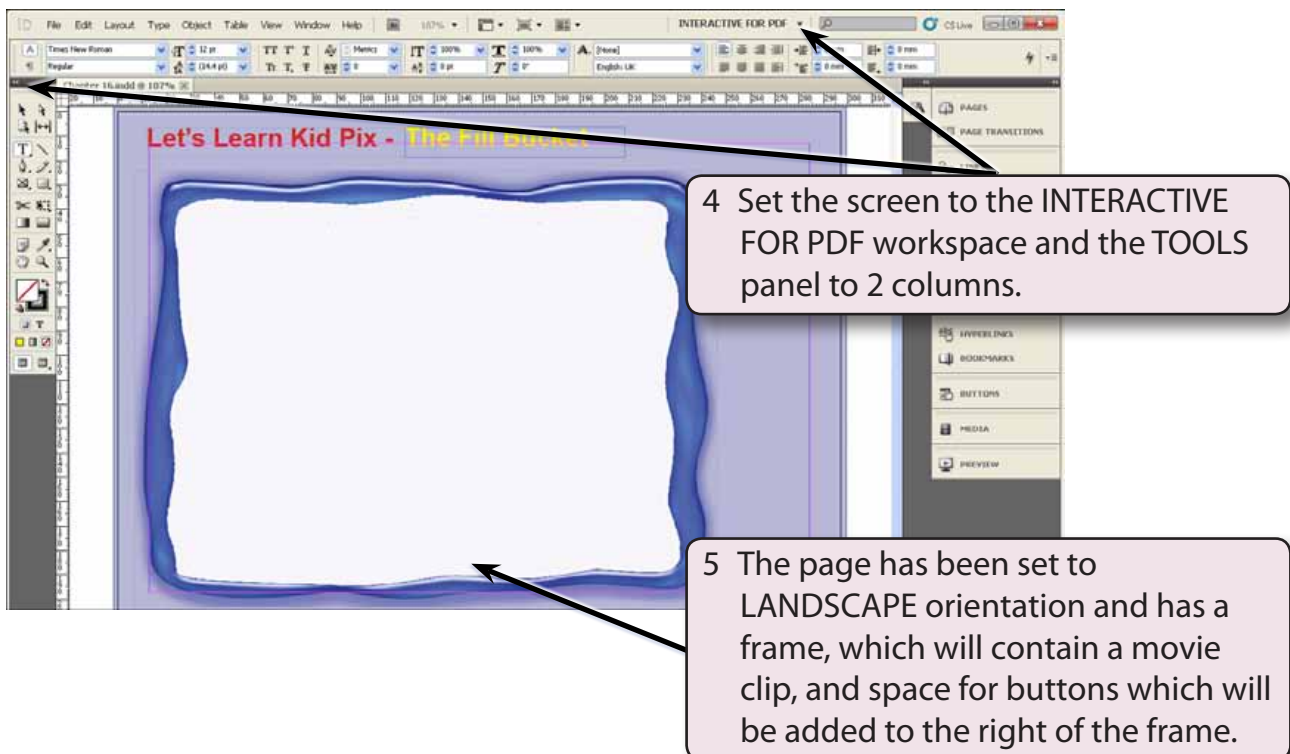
File Edit Layout Type Object Table View Window Help 107% INTERACTIVE FOR PDF CS Live

Times New Roman Regular 12 pt (14.4 pt) Metrics 100% 100% 0 pt 0° [None] English: UK 0 mm

Chapter 16.indd @ 107%

Let's Learn Kid Pix - The Fill Bucket

PAGES
PAGE TRANSITIONS
HYPERLINKS
BOOKMARKS
BUTTONS
MEDIA
PREVIEW

4 Set the screen to the INTERACTIVE FOR PDF workspace and the TOOLS panel to 2 columns.

5 The page has been set to LANDSCAPE orientation and has a frame, which will contain a movie clip, and space for buttons which will be added to the right of the frame.